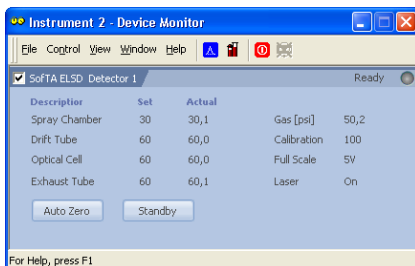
Instrument 2 - Device Monitor

File Control View Window Help

SofTA ELSD Detector 1 Ready

| Descriptior | Set | Actual | | |
|---|---|---|---|---|
| Spray Chamber | 30 | 30,1 | Gas [psi] | 50,2 |
| Drift Tube | 60 | 60,0 | Calibration | 100 |
| Optical Cell | 60 | 60,0 | Full Scale | 5V |
| Exhaust Tube | 60 | 60,1 | Laser | On |

Auto Zero
Standby

For Help, press F1